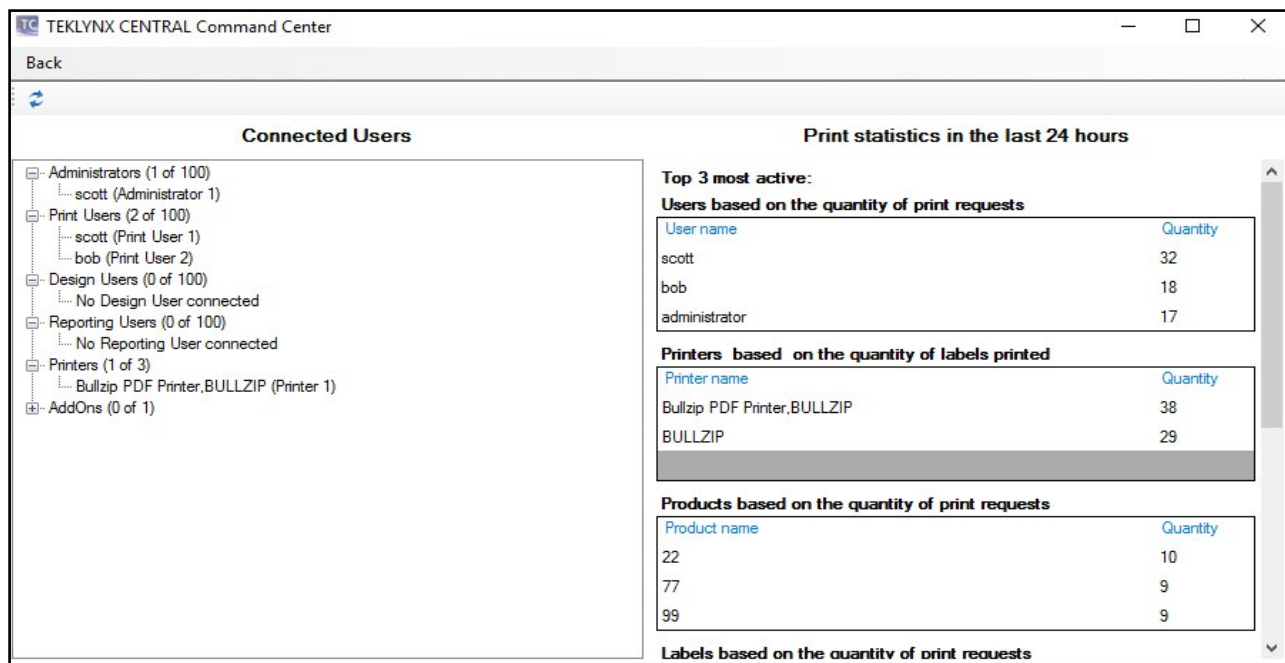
TC TEKLYNX CENTRAL Command Center

Back

Connected Users

Administrators (1 of 100)
scott (Administrator 1)
Print Users (2 of 100)
scott (Print User 1)
bob (Print User 2)
Design Users (0 of 100)
No Design User connected
Reporting Users (0 of 100)
No Reporting User connected
Printers (1 of 3)
Bullzip PDF Printer,BULLZIP (Printer 1)
AddOns (0 of 1)

Print statistics in the last 24 hours

Top 3 most active:

Users based on the quantity of print requests

| User name | Quantity |
|---|---|
| scott | 32 |
| bob | 18 |
| administrator | 17 |

Printers based on the quantity of labels printed

| Printer name | Quantity |
|---|---|
| Bullzip PDF Printer,BULLZIP | 38 |
| BULLZIP | 29 |

Products based on the quantity of print requests

| Product name | Quantity |
|---|---|
| 22 | 10 |
| 77 | 9 |
| 99 | 9 |

Labels based on the quantity of print requests